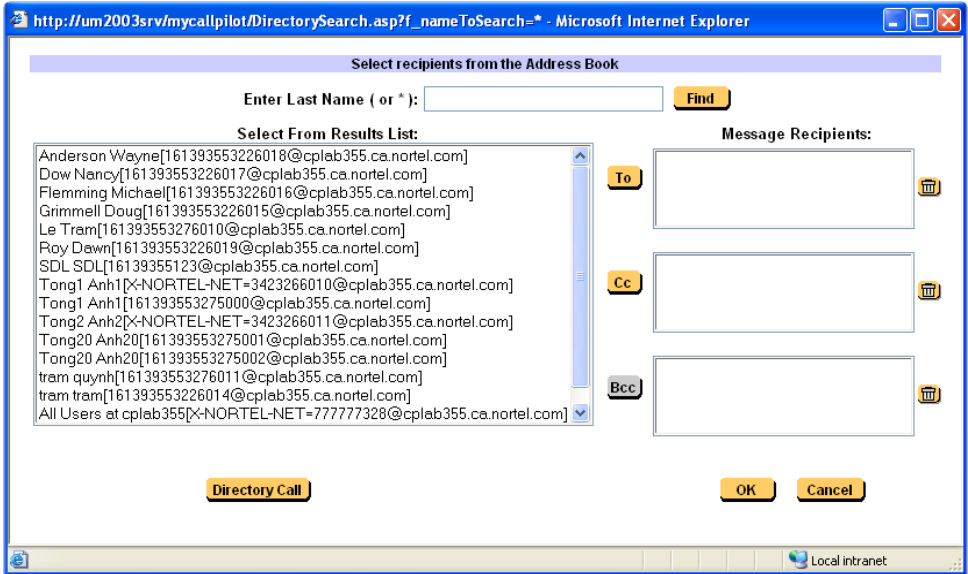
http://um2003srv/mycallpilot/DirectorySearch.asp?f_nameToSearch=* - Microsoft Internet Explorer

Select recipients from the Address Book

Enter Last Name ( or * ): Find

Select From Results List:

Anderson Wayne[161393553226018@cplab355.ca.nortel.com]
Dow Nancy[161393553226017@cplab355.ca.nortel.com]
Flemming Michael[161393553226016@cplab355.ca.nortel.com]
Grimmell Doug[161393553226015@cplab355.ca.nortel.com]
Le Tram[161393553276010@cplab355.ca.nortel.com]
Roy Dawn[161393553226019@cplab355.ca.nortel.com]
SDL SDL[161393355123@cplab355.ca.nortel.com]
Tong1 Anh1[X-NORTEL-NET=3423266010@cplab355.ca.nortel.com]
Tong1 Anh1[161393553275000@cplab355.ca.nortel.com]
Tong2 Anh2[X-NORTEL-NET=3423266011@cplab355.ca.nortel.com]
Tong20 Anh20[161393553275001@cplab355.ca.nortel.com]
Tong20 Anh20[161393553275002@cplab355.ca.nortel.com]
tram quynh[161393553276011@cplab355.ca.nortel.com]
tram tram[161393553226014@cplab355.ca.nortel.com]
All Users at cplab355[X-NORTEL-NET=777777328@cplab355.ca.nortel.com]

Message Recipients:

To

Cc

Bcc

Directory Call

OK

Cancel

Local intranet